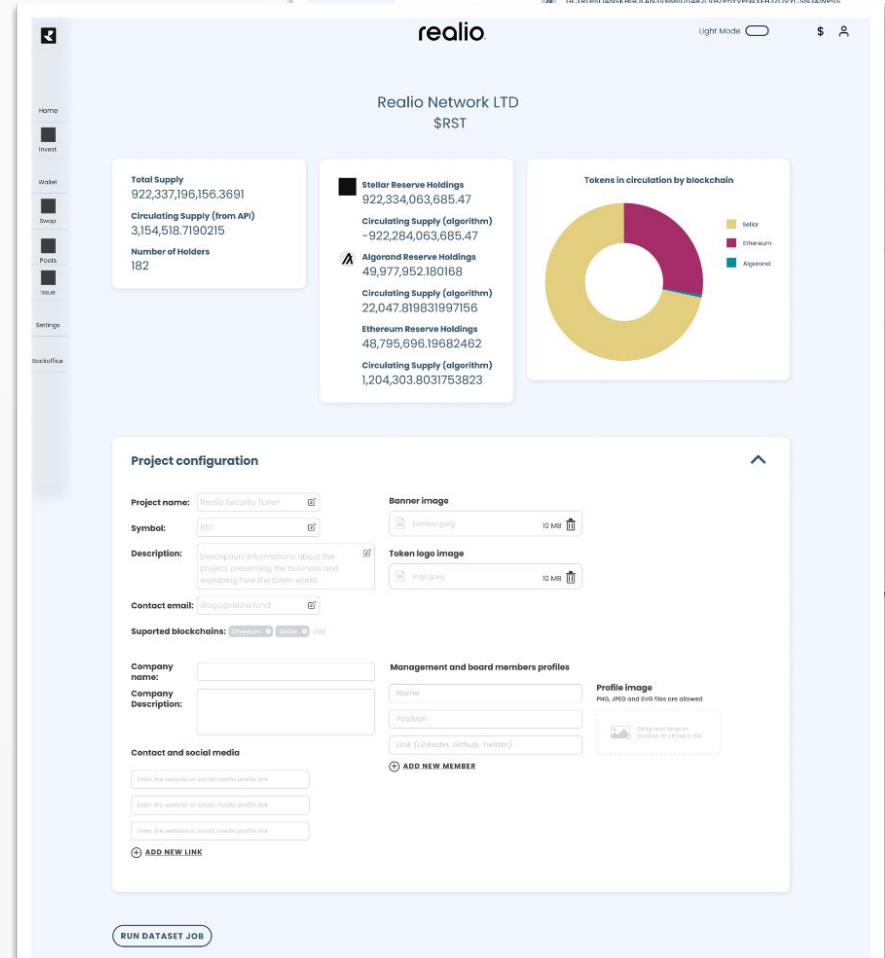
realio

Light Mode

$

Home
Invest
Wallet
Swap
Pools
Issue
Settings
Backoffice

Realio Network LTD
$RST

Total Supply
922,337,196,156.3691

Circulating Supply (from API)
3,154,518.7190215

Number of Holders
182

Stellar Reserve Holdings
922,334,063,685.47

Circulating Supply (algorithm)
-922,284,063,685.47

Algorand Reserve Holdings
49,977,952.180168

Circulating Supply (algorithm)
22,047.819831997156

Ethereum Reserve Holdings
48,795,696.19682462

Circulating Supply (algorithm)
1,204,303.8031753823

Tokens in circulation by blockchain

Stellar
Ethereum
Algorand

Project configuration

Project name: Realio Security Token
Symbol: RST
Description: Description: Informations about the project, presenting the business and explaining how the token works
Contact email: diogo@realio.fund
Suported blockchains: Ethereum Stellar add

Banner image
banner.jpeg 10 MB

Token logo image
logo.jpeg 10 MB

Company name:
Company Description:

Contact and social media
Enter the website or social media profile link
Enter the website or social media profile link
Enter the website or social media profile link
ADD NEW LINK

Management and board members profiles
Name
Position
Link (Linkedin, Github, Twitter)
ADD NEW MEMBER

Profile image
PNG, JPEG and SVG files are allowed
Drag and drop or browse to choose a file

RUN DATASET JOB